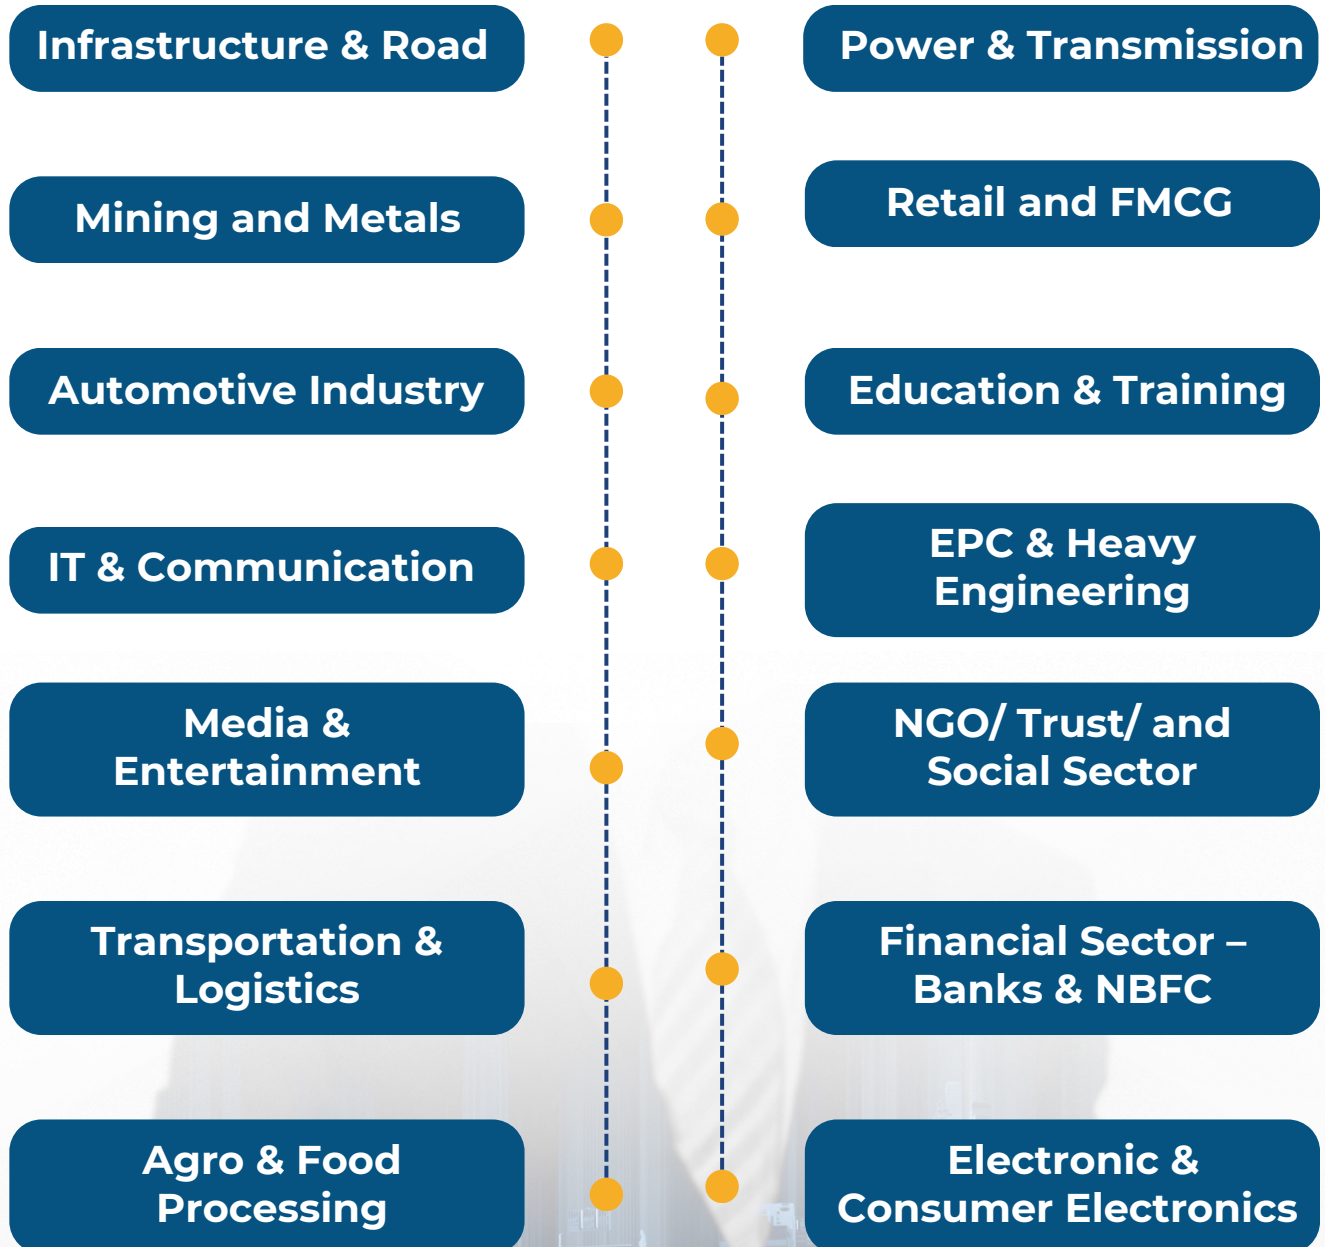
Infrastructure & Road

Mining and Metals

Automotive Industry

IT & Communication

Media & Entertainment

Transportation & Logistics

Agro & Food Processing

Power & Transmission

Retail and FMCG

Education & Training

EPC & Heavy Engineering

NGO/ Trust/ and Social Sector

Financial Sector – Banks & NBFC

Electronic & Consumer Electronics